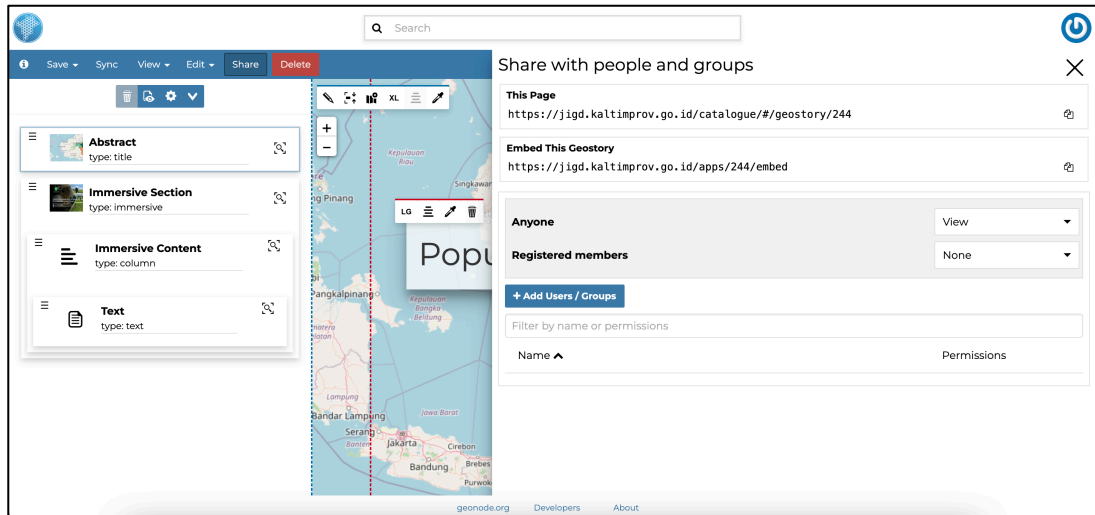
Search

Save Sync View Edit Share Delete

Abstract
type: title

Immersive Section
type: immersive

Immersive Content
type: column

Text
type: text

XL

LG

Popu

Kepulauan Riau
Singkawan
ng Pinang
Pangkalpinang
Kepulauan Bangka Belitung
matera
latan
Lampung
Bandar Lampung
Jawa Barat
Serang
Banten
Jakarta
Cirebon
Bandung
Brebes
Purwok

Share with people and groups

This Page
https://jigd.kaltimprov.go.id/catalogue/#/geostory/244

Embed This Geostory
https://jigd.kaltimprov.go.id/apps/244/embed

Anyone View
Registered members None

+ Add Users / Groups

Filter by name or permissions

Name Permissions

geonode.org Developers About